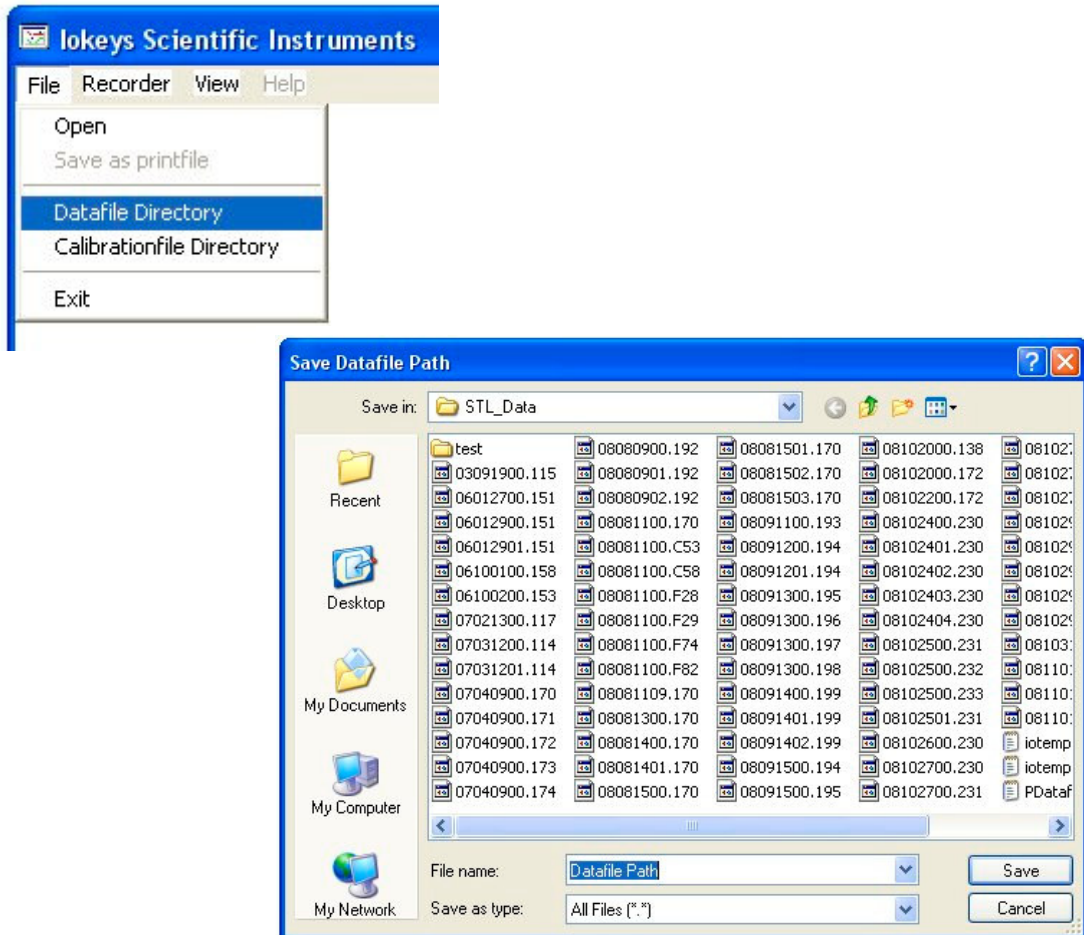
Iokeys Scientific Instruments

File Recorder View Help

Open
Save as printfile
Datafile Directory
Calibrationfile Directory
Exit

Save Datafile Path

Save in: STL_Data

Recent
Desktop
My Documents
My Computer
My Network

test
03091900.115
06012700.151
06012900.151
06012901.151
06100100.158
06100200.153
07021300.117
07031200.114
07031201.114
07040900.170
07040900.171
07040900.172
07040900.173
07040900.174

08080900.192
08080901.192
08080902.192
08081100.170
08081100.C53
08081100.C58
08081100.F28
08081100.F29
08081100.F74
08081100.F82
08081109.170
08081300.170
08081400.170
08081401.170
08081500.170

08081501.170
08081502.170
08081503.170
08091100.193
08091200.194
08091201.194
08091300.195
08091300.196
08091300.197
08091300.198
08091400.199
08091401.199
08091402.199
08091500.194
08091500.195

08102000.138
08102000.172
08102200.172
08102400.230
08102401.230
08102402.230
08102403.230
08102404.230
08102500.231
08102500.232
08102500.233
08102501.231
08102600.230
08102700.230
08102700.231

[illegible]
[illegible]
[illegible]
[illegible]
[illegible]
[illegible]
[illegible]
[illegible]
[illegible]
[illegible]
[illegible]
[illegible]
iotemp
iotemp
PDataf

File name: Datafile Path
Save as type: All Files (*.*)

Save
Cancel